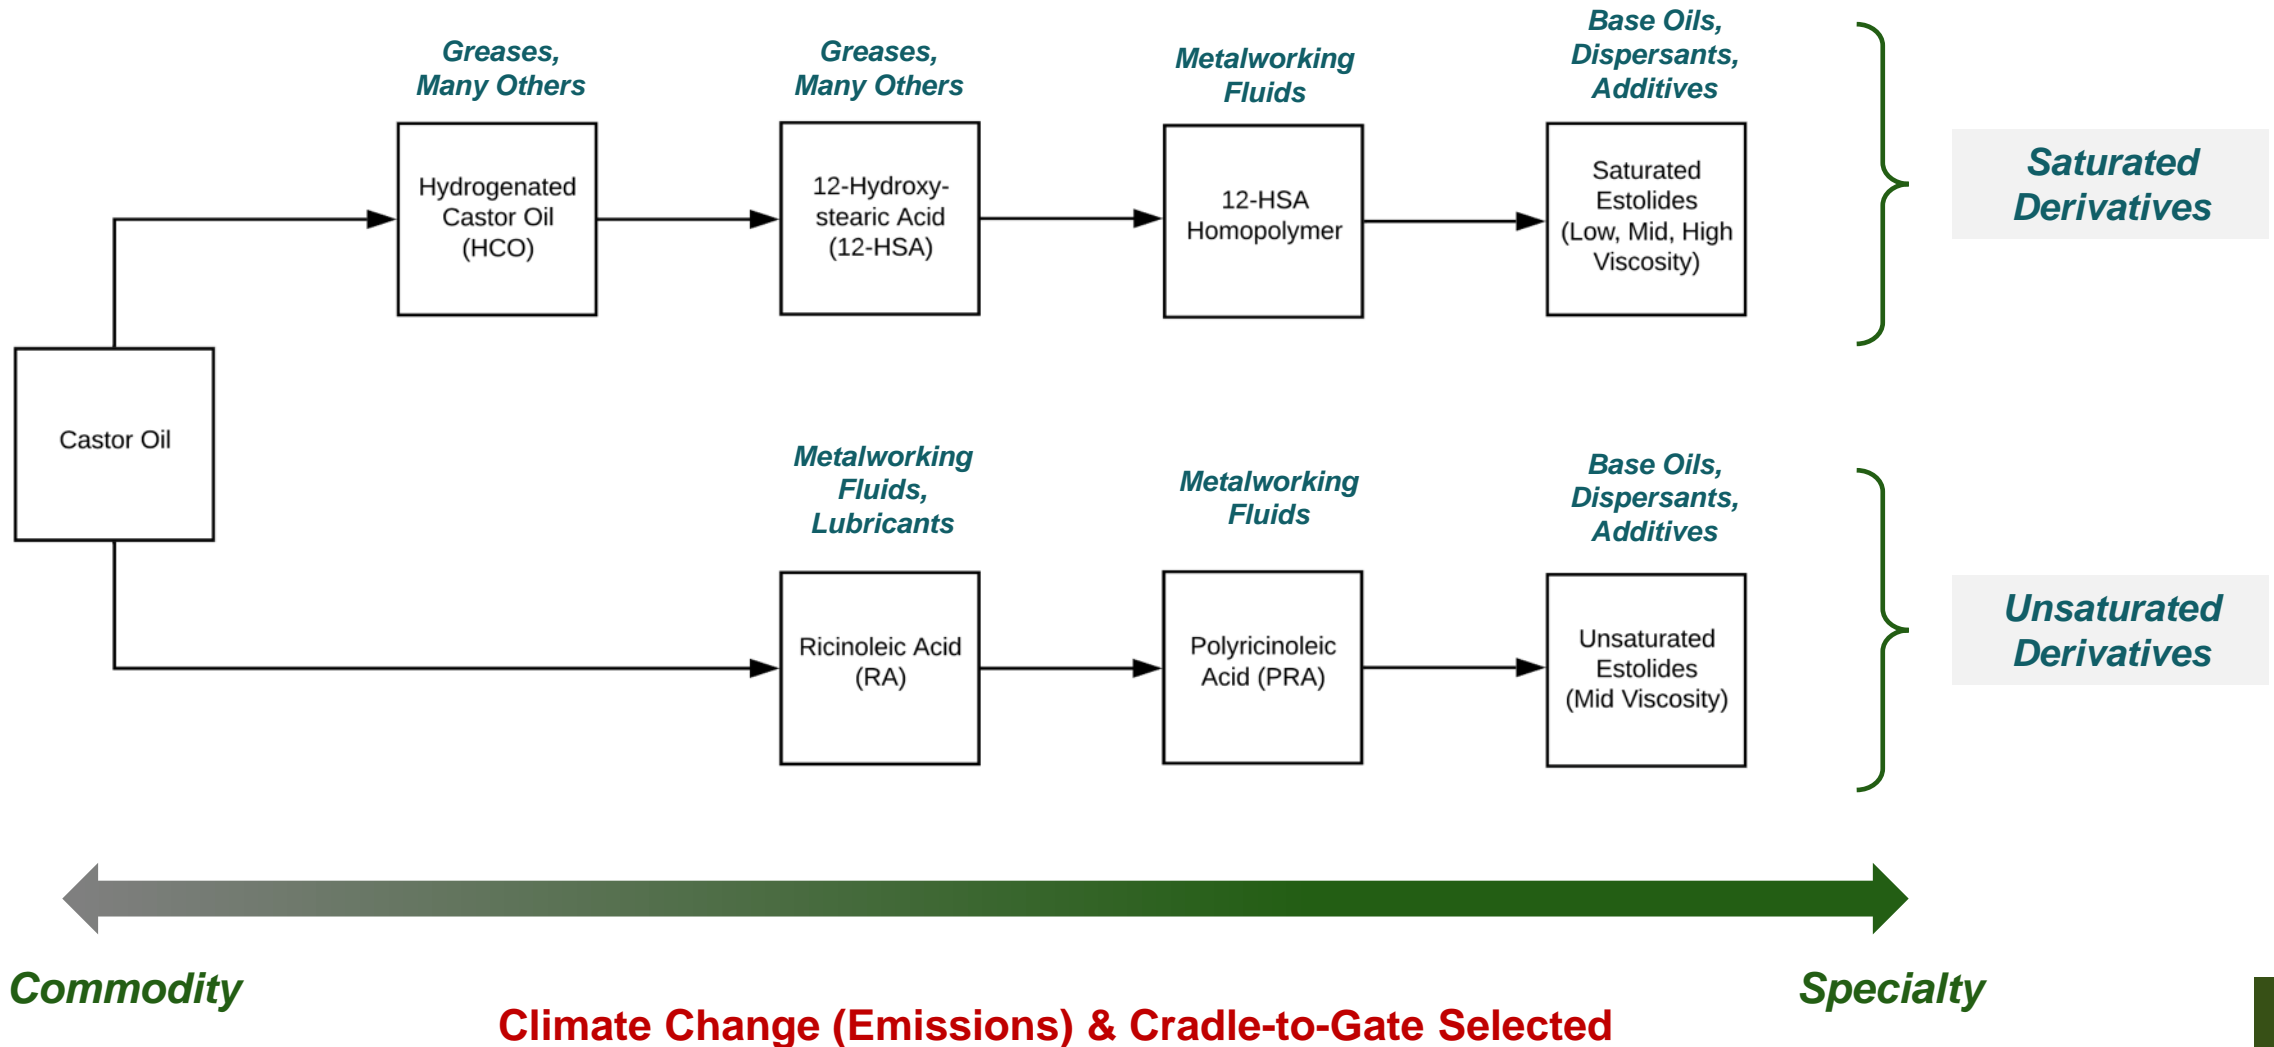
Greases, Many Others

Greases, Many Others

Metalworking Fluids

Base Oils, Dispersants, Additives

Hydrogenated Castor Oil (HCO)

12-Hydroxy-stearic Acid (12-HSA)

12-HSA Homopolymer

Saturated Estolides (Low, Mid, High Viscosity)

Saturated Derivatives

Castor Oil

Metalworking Fluids, Lubricants

Metalworking Fluids

Base Oils, Dispersants, Additives

Ricinoleic Acid (RA)

Polyricinoleic Acid (PRA)

Unsaturated Estolides (Mid Viscosity)

Unsaturated Derivatives

Commodity

Specialty

Climate Change (Emissions) & Cradle-to-Gate Selected